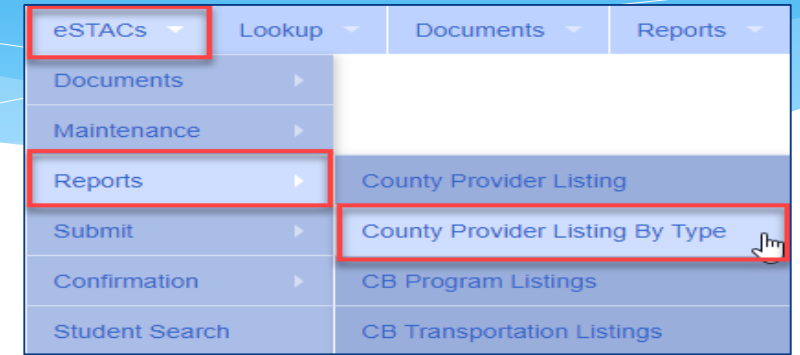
eSTACs Lookup Documents Reports

Documents
Maintenance
Reports
Submit
Confirmation
Student Search

County Provider Listing
County Provider Listing By Type
CB Program Listings
CB Transportation Listings